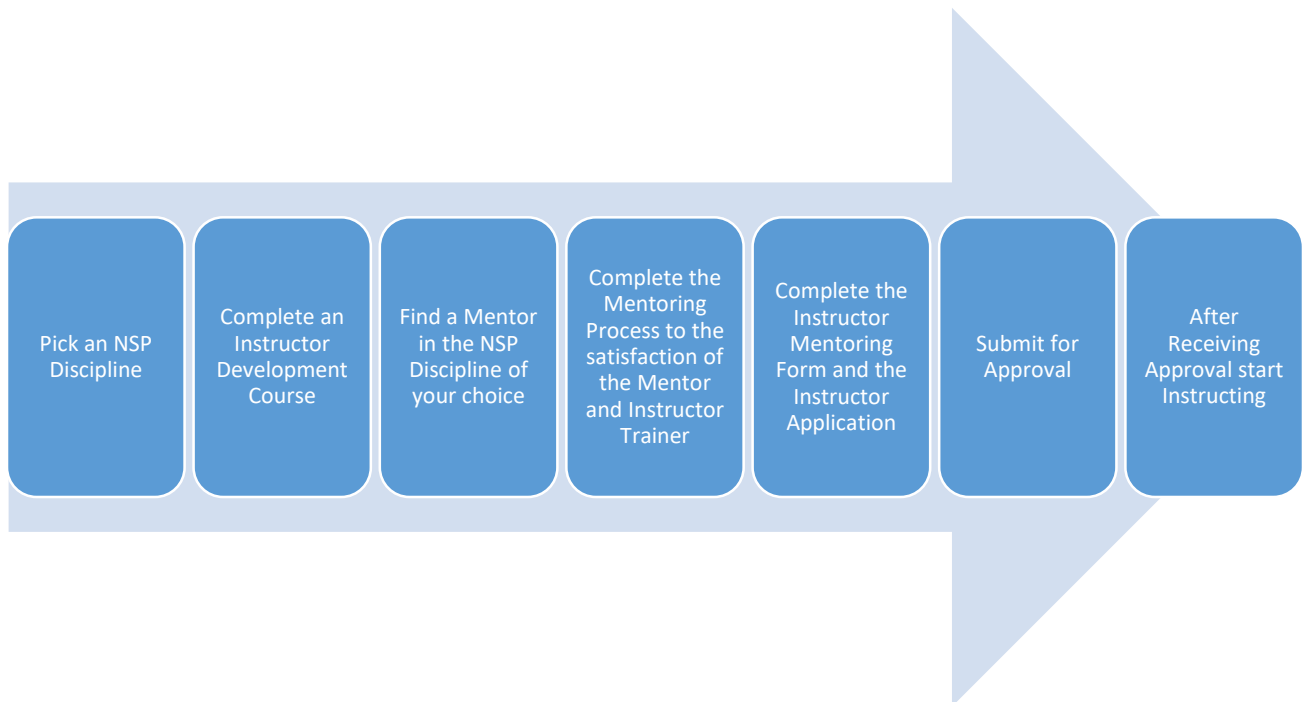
Pick an NSP Discipline

Complete an Instructor Development Course

Find a Mentor in the NSP Discipline of your choice

Complete the Mentoring Process to the satisfaction of the Mentor and Instructor Trainer

Complete the Instructor Mentoring Form and the Instructor Application

Submit for Approval

After Receiving Approval start Instructing